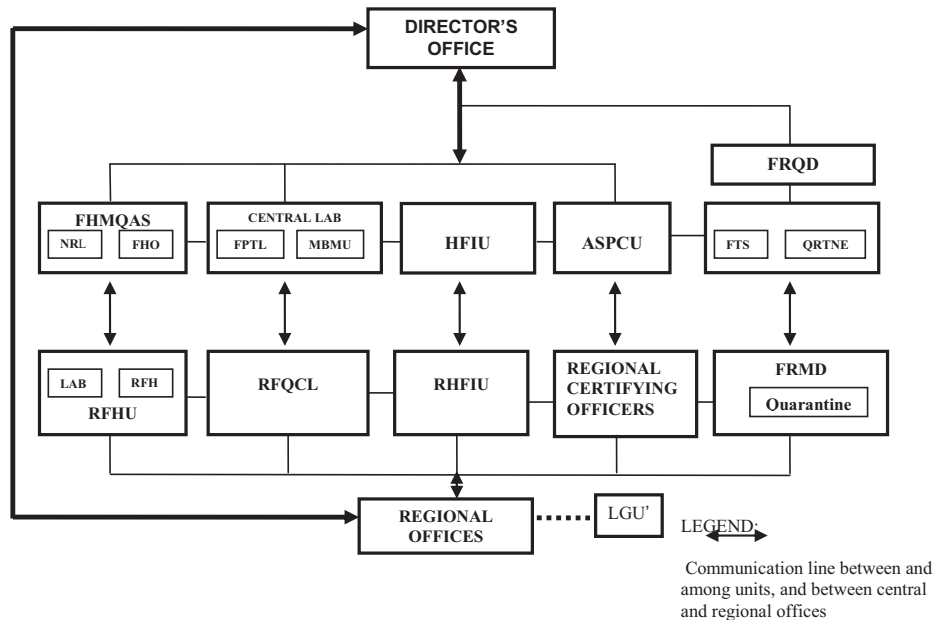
DIRECTOR'S OFFICE

FRQD

FHMQAS
NRL
FHO

CENTRAL LAB
FPTL
MBMU

HFIU

ASPCU

FTS
QRTNE

LAB
RFH
RFHU

RFQCL

RHFIU

REGIONAL CERTIFYING OFFICERS

FRMD
Quarantine

REGIONAL OFFICES

LGU'

LEGEND:

Communication line between and among units, and between central and regional offices